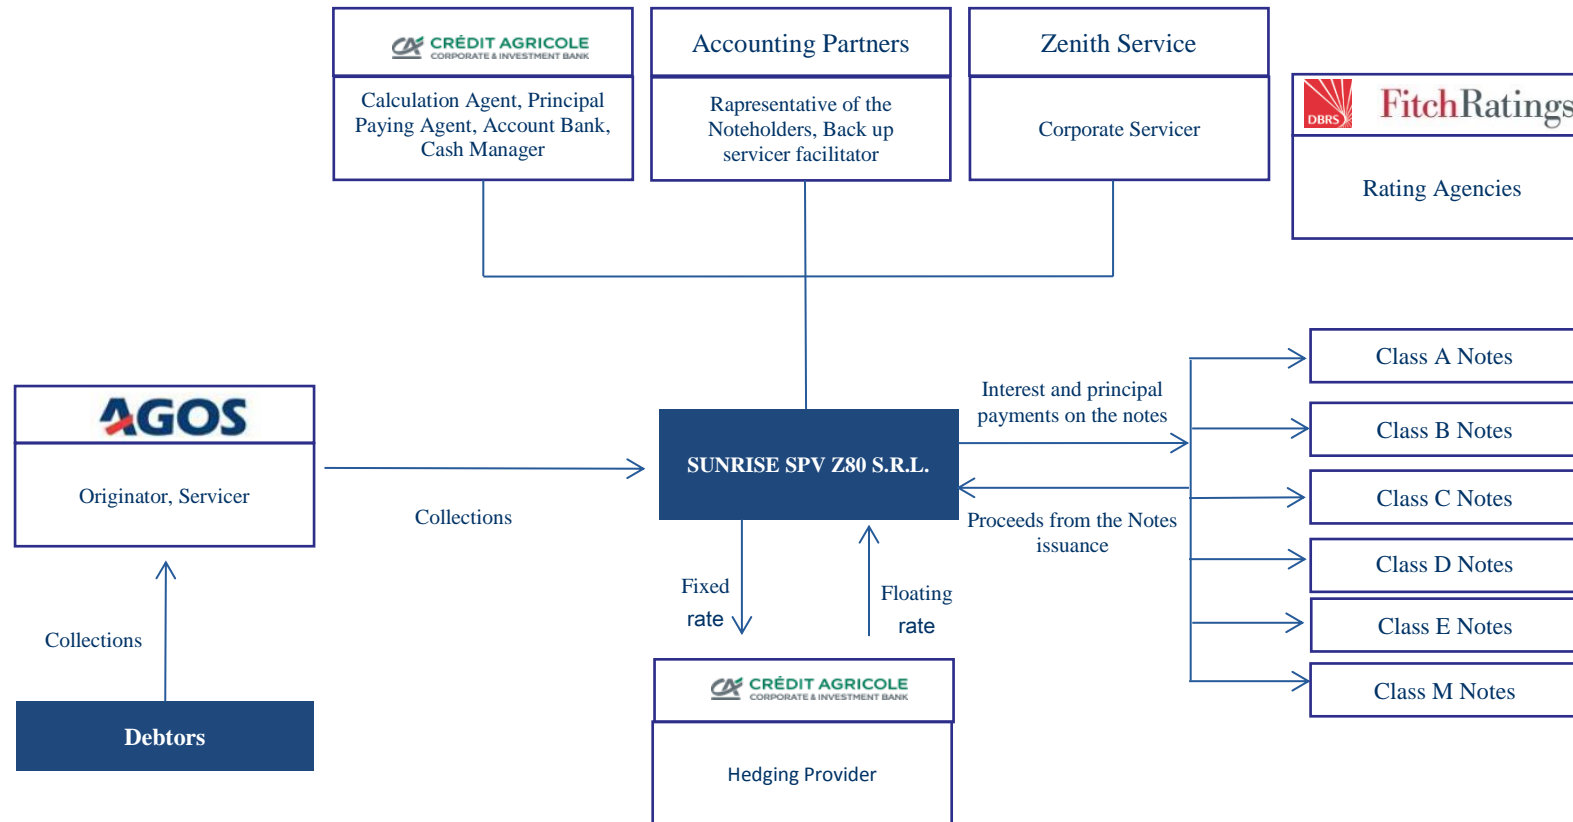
CRÉDIT AGRICOLE
CORPORATE & INVESTMENT BANK

Calculation Agent, Principal Paying Agent, Account Bank, Cash Manager

Accounting Partners

Rapresentative of the Noteholders, Back up servicer facilitator

Zenith Service

Corporate Servicer

DBRS

FitchRatings

Rating Agencies

AGOS

Originator, Servicer

Collections

SUNRISE SPV Z80 S.R.L.

Interest and principal payments on the notes

Proceeds from the Notes issuance

Class A Notes

Class B Notes

Class C Notes

Class D Notes

Class E Notes

Class M Notes

Collections

Fixed rate

Floating rate

Debtors

CRÉDIT AGRICOLE
CORPORATE & INVESTMENT BANK

Hedging Provider